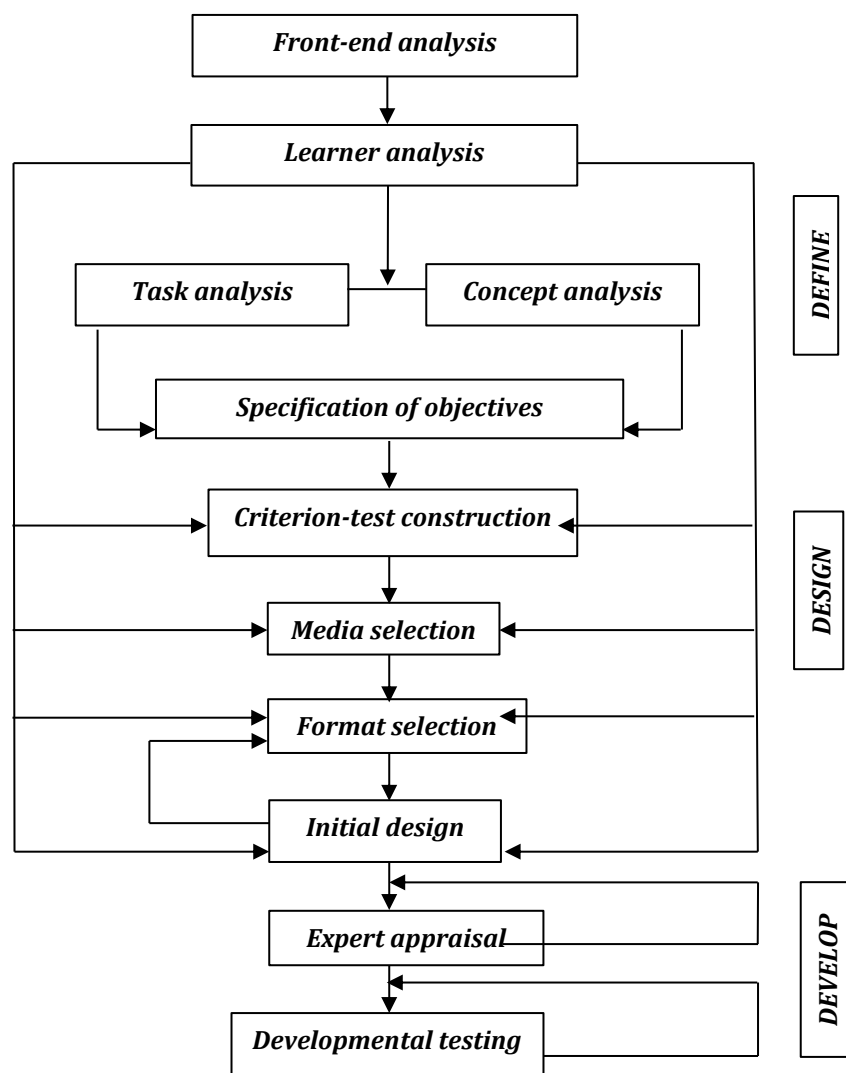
Front-end analysis

Learner analysis

Task analysis

Concept analysis

Specification of objectives

Criterion-test construction

Media selection

Format selection

Initial design

Expert appraisal

Developmental testing

DEFINE

DESIGN

DEVELOP